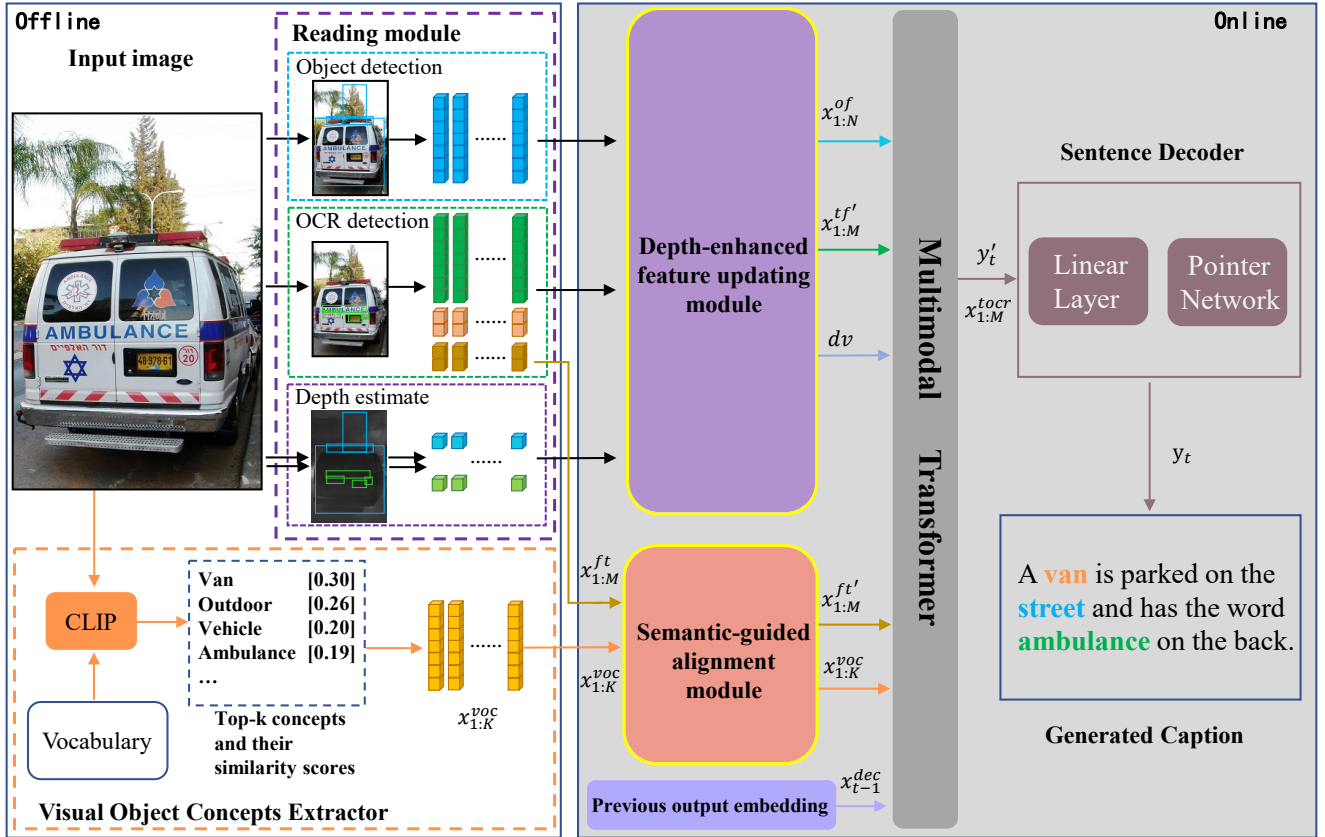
Offline

Input image

Reading module

Object detection

......

OCR detection

......

......

......

Depth estimate

......

AMBULANCE

48-978-61

20

Visual Object Concepts Extractor

CLIP

Vocabulary

| Van | [0.30] |
|---|---|
| Outdoor | [0.26] |
| Vehicle | [0.20] |
| Ambulance | [0.19] |
| ... | |

Top-k concepts and their similarity scores

......

$x_{1:K}^{voc}$

Online

Depth-enhanced feature updating module

$x_{1:N}^{of}$

$x_{1:M}^{tf'}$

$dv$

$x_{1:M}^{ft}$

Semantic-guided alignment module

$x_{1:K}^{voc}$

$x_{1:M}^{ft'}$

$x_{1:K}^{voc}$

Previous output embedding

$x_{t-1}^{dec}$

Multimodal Transformer

$y_t'$

$x_{1:M}^{tocr}$

Sentence Decoder

Linear Layer

Pointer Network

$y_t$

A van is parked on the street and has the word ambulance on the back.

Generated Caption